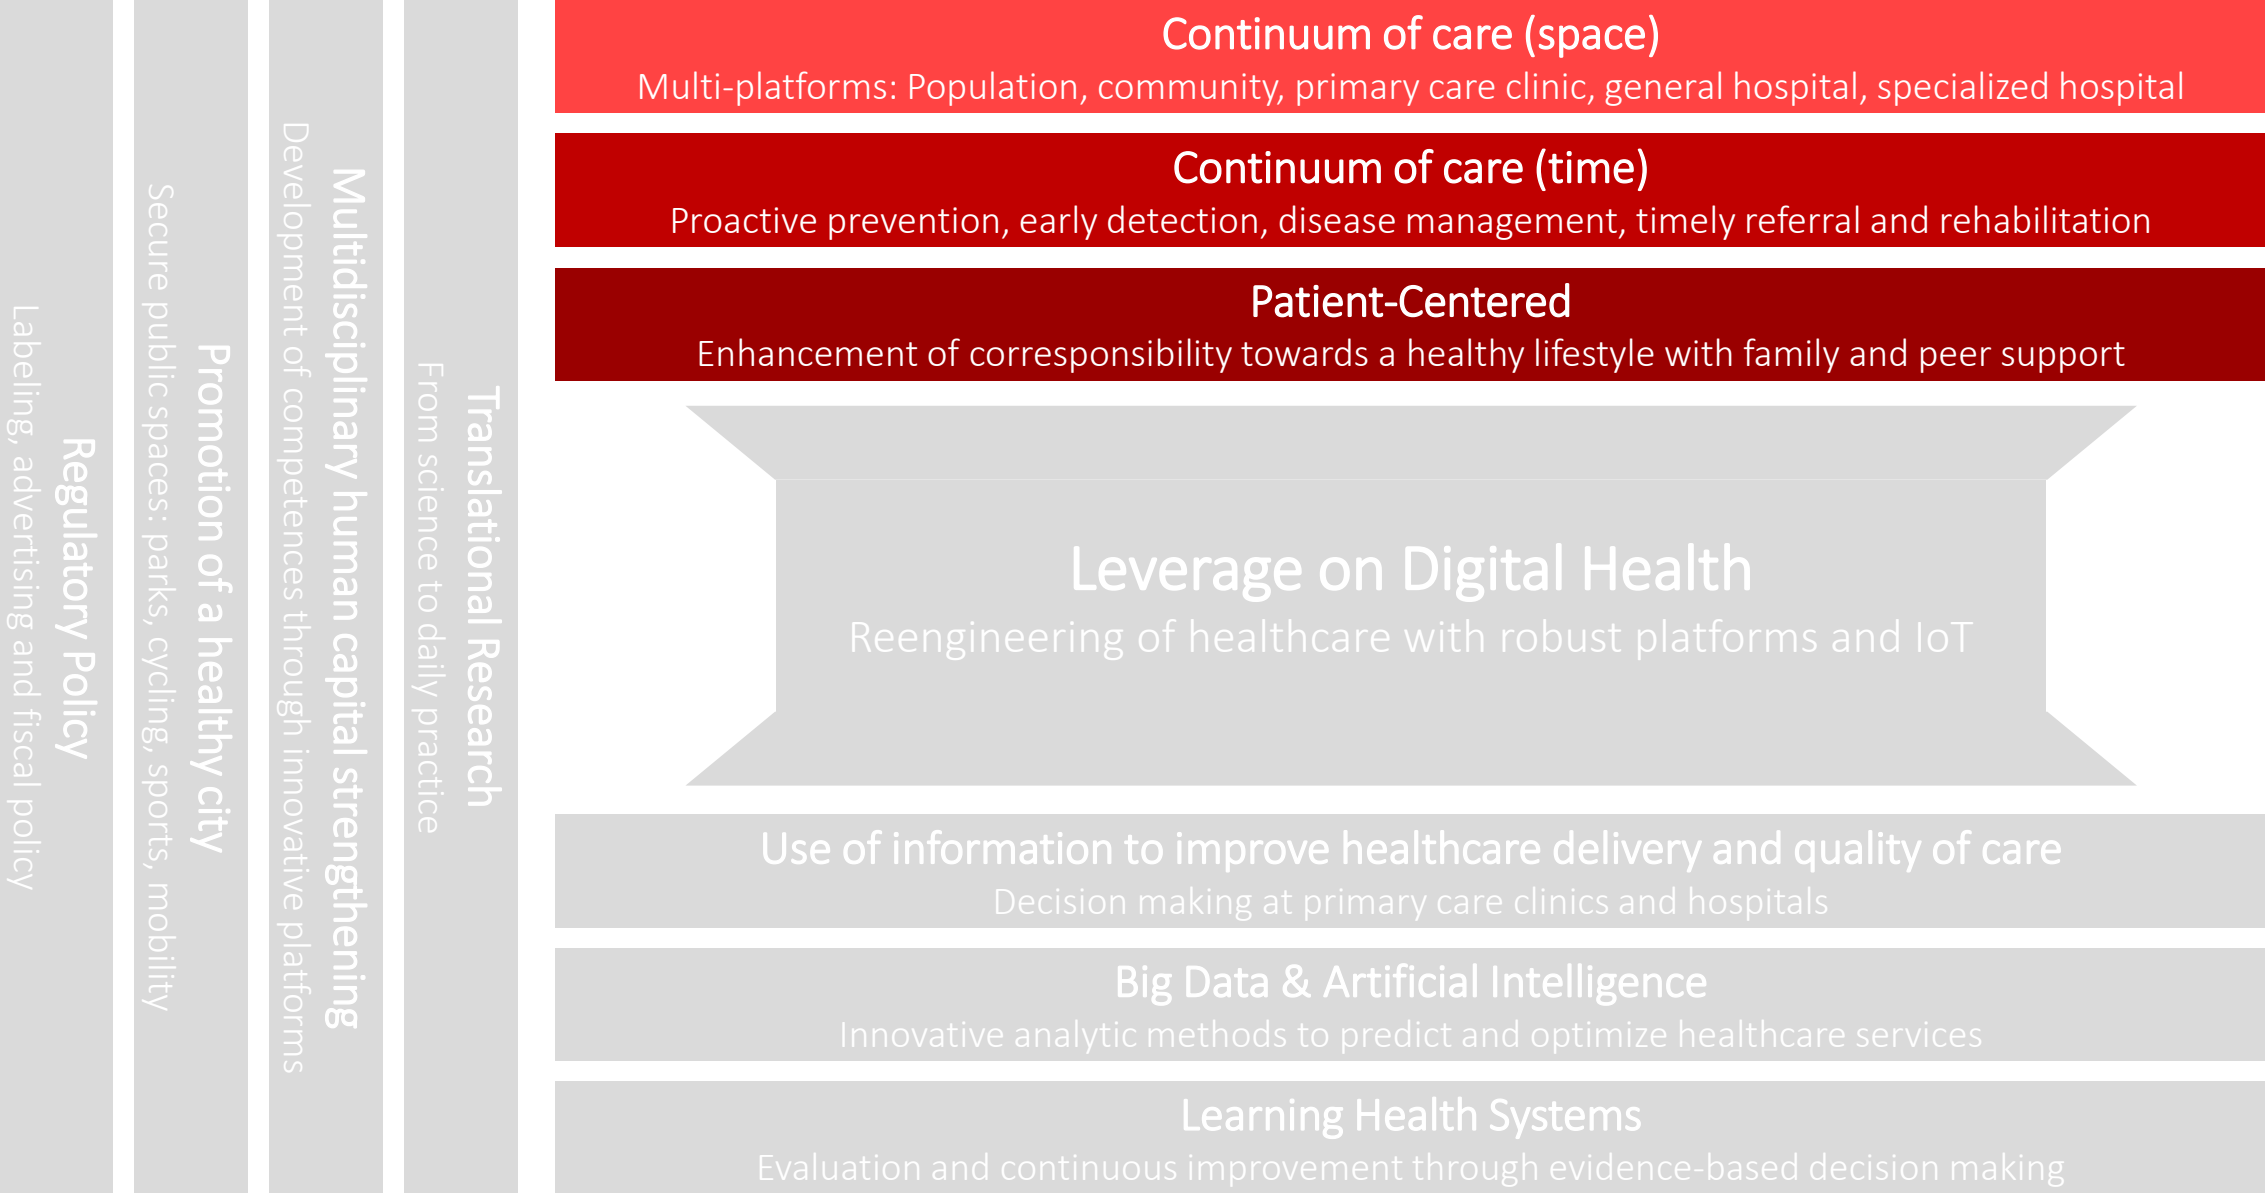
Regulatory Policy
Labeling, advertising and fiscal policy

Promotion of a healthy city
Secure public spaces: parks, cycling, sports, mobility

Multidisciplinary human capital strengthening
Development of competences through innovative platforms

Translational Research
From science to daily practice

Continuum of care (space)
Multi-platforms: Population, community, primary care clinic, general hospital, specialized hospital

Continuum of care (time)
Proactive prevention, early detection, disease management, timely referral and rehabilitation

Patient-Centered
Enhancement of corresponsibility towards a healthy lifestyle with family and peer support

Leverage on Digital Health
Reengineering of healthcare with robust platforms and IoT

Use of information to improve healthcare delivery and quality of care
Decision making at primary care clinics and hospitals

Big Data & Artificial Intelligence
Innovative analytic methods to predict and optimize healthcare services

Learning Health Systems
Evaluation and continuous improvement through evidence-based decision making